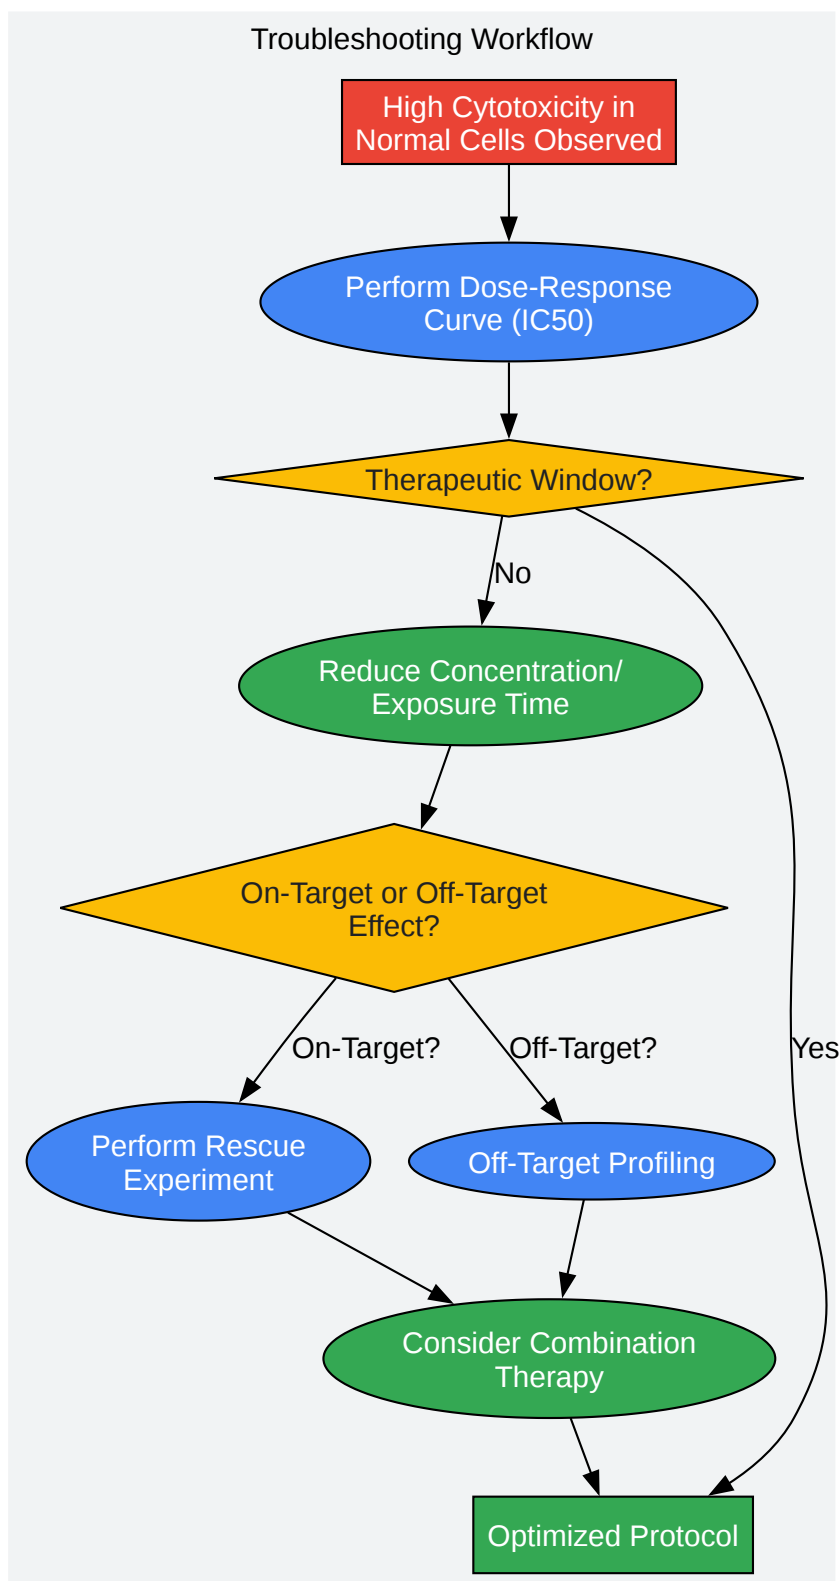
Troubleshooting Workflow

High Cytotoxicity in Normal Cells Observed

Perform Dose-Response Curve (IC50)

Therapeutic Window?

No

Reduce Concentration/ Exposure Time

On-Target or Off-Target Effect?

On-Target?

Off-Target?

Yes

Perform Rescue Experiment

Off-Target Profiling

Consider Combination Therapy

Optimized Protocol